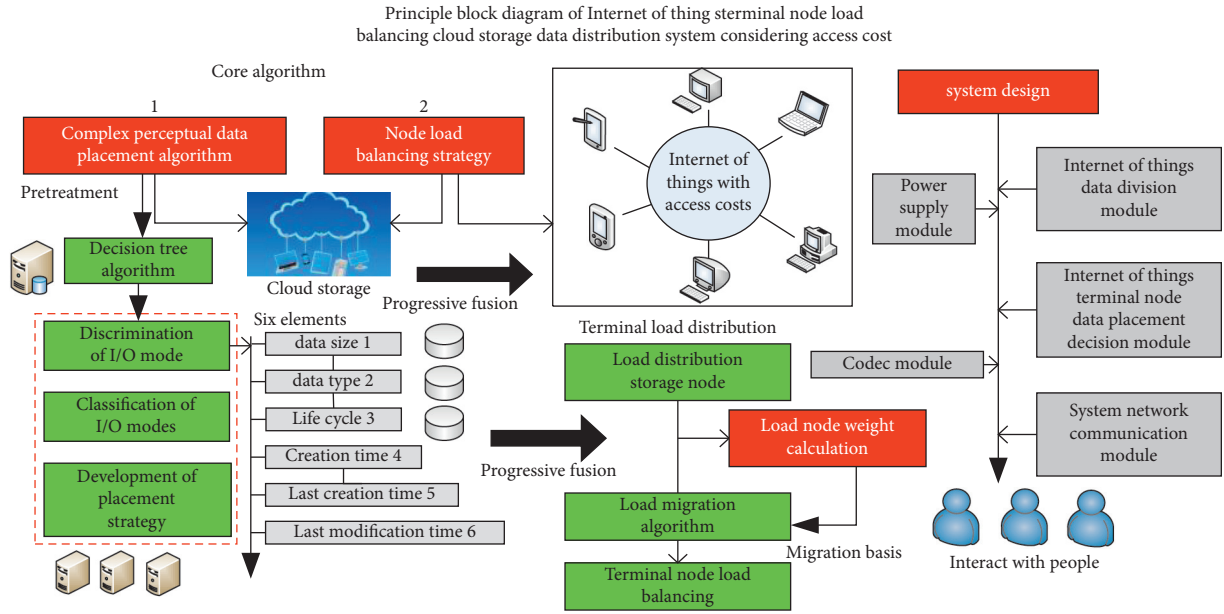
Principle block diagram of Internet of thing sterminal node load balancing cloud storage data distribution system considering access cost

Core algorithm

1

Complex perceptual data placement algorithm

2

Node load balancing strategy

Pretreatment

Decision tree algorithm

Cloud storage

Internet of things with access costs

Progressive fusion

system design

Power supply module

Internet of things data division module

Internet of things terminal node data placement decision module

Codec module

System network communication module

Interact with people

Discrimination of I/O mode

Classification of I/O modes

Development of placement strategy

Six elements

data size 1

data type 2

Life cycle 3

Creation time 4

Last creation time 5

Last modification time 6

Progressive fusion

Terminal load distribution

Load distribution storage node

Load node weight calculation

Load migration algorithm

Migration basis

Terminal node load balancing